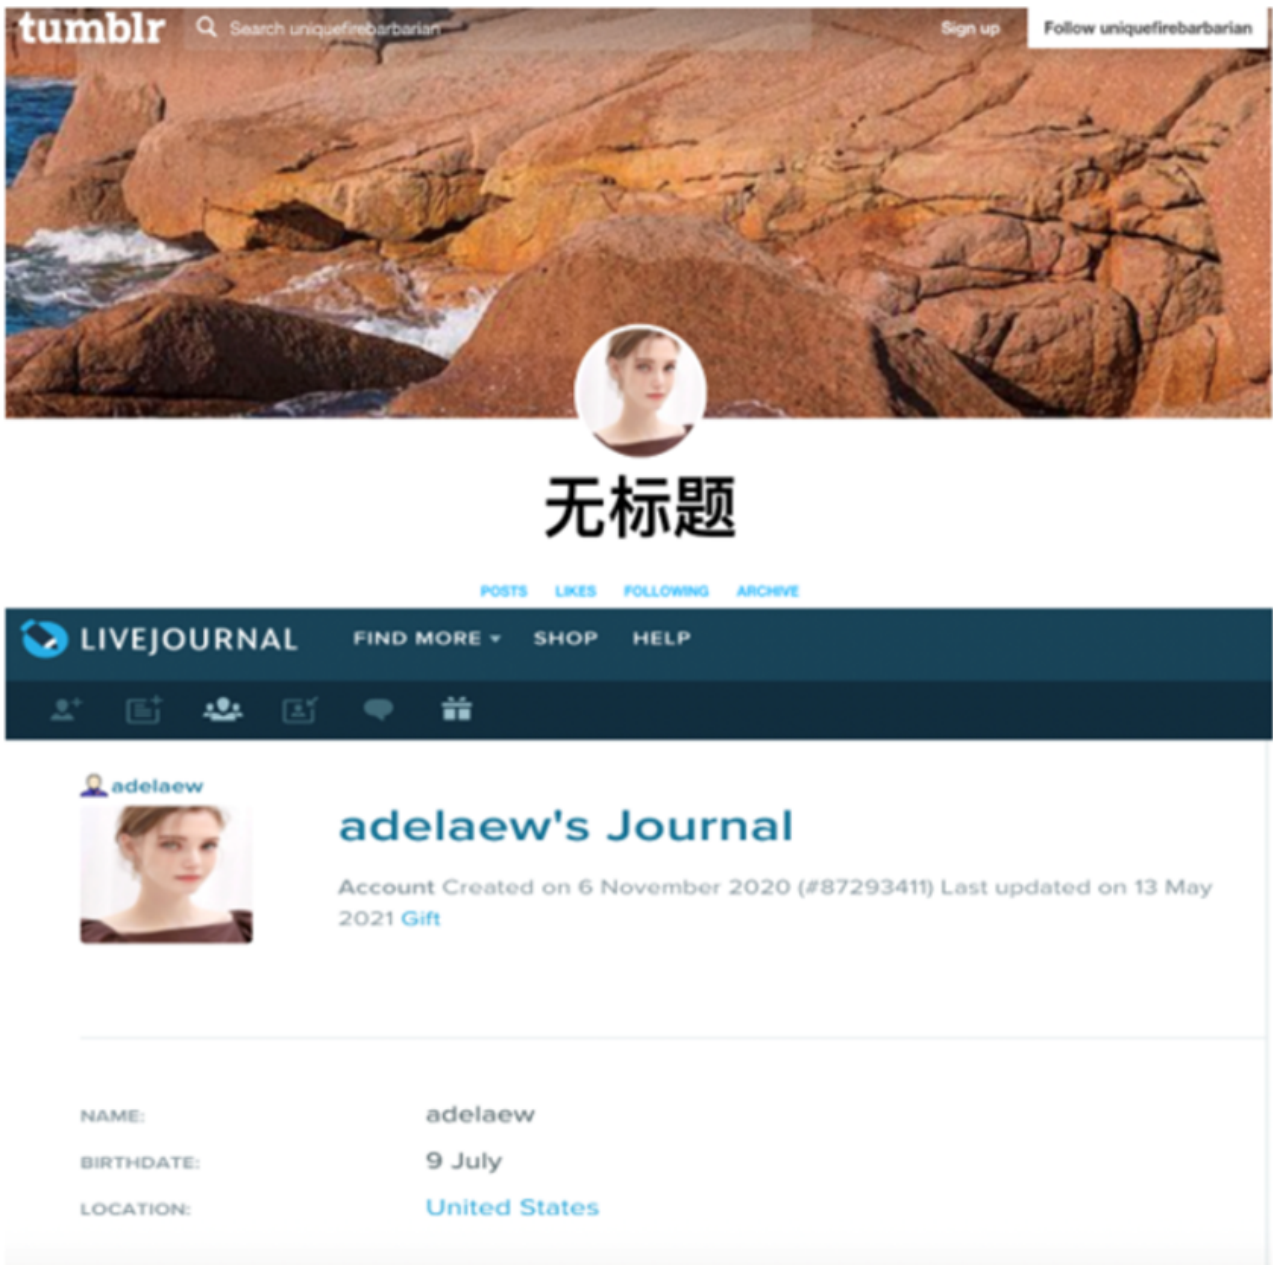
tumblr Search uniquefirebarbarian Sign up Follow uniquefirebarbarian

无标题

POSTS LIKES FOLLOWING ARCHIVE

LIVEJOURNAL FIND MORE SHOP HELP

adelaew

adelaew's Journal

Account Created on 6 November 2020 (#87293411) Last updated on 13 May 2021 Gift

NAME: adelaew

BIRTHDATE: 9 July

LOCATION: United States